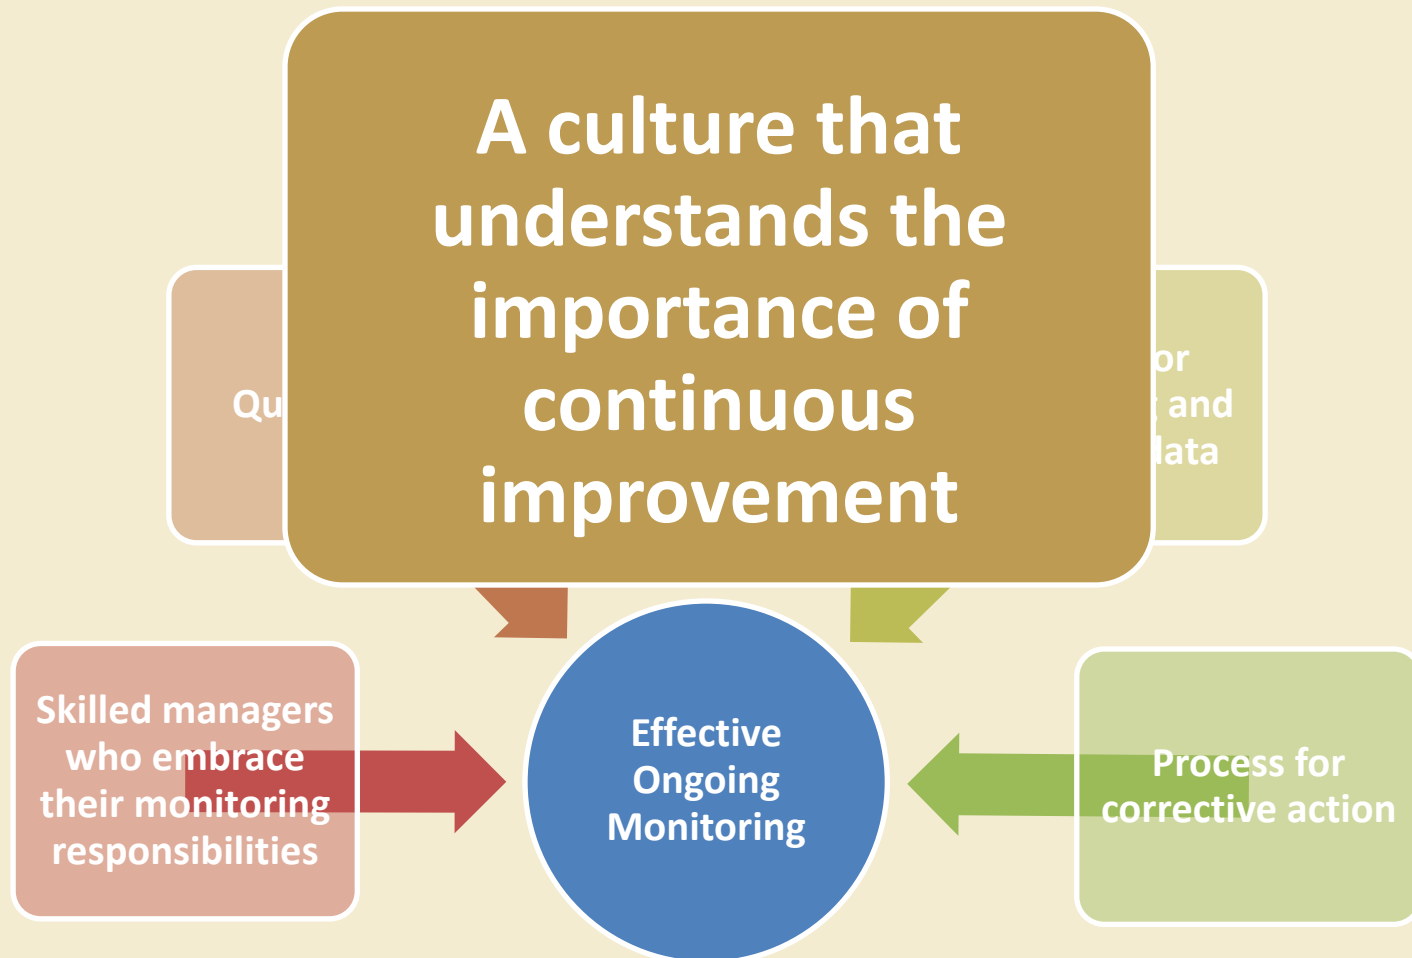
A culture that understands the importance of continuous improvement

Qu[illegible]

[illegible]or
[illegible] and
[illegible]lata

Skilled managers who embrace their monitoring responsibilities

Effective Ongoing Monitoring

Process for corrective action